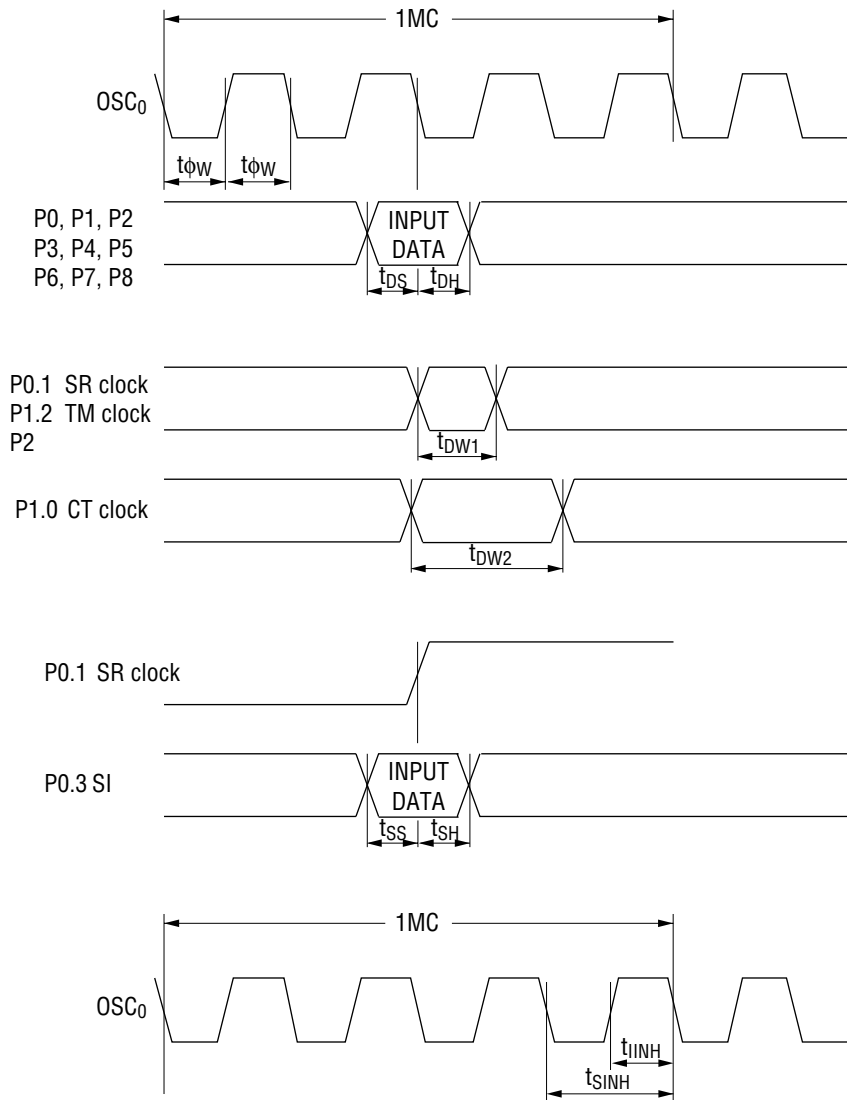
1MC

$OSC_0$

$t_{\phi W}$ $t_{\phi W}$

P0, P1, P2
P3, P4, P5
P6, P7, P8

INPUT DATA

$t_{DS}$ $t_{DH}$

P0.1 SR clock
P1.2 TM clock
P2

$t_{DW1}$

P1.0 CT clock

$t_{DW2}$

P0.1 SR clock

P0.3 SI

INPUT DATA

$t_{SS}$ $t_{SH}$

1MC

$OSC_0$

$t_{IINH}$

$t_{SINH}$